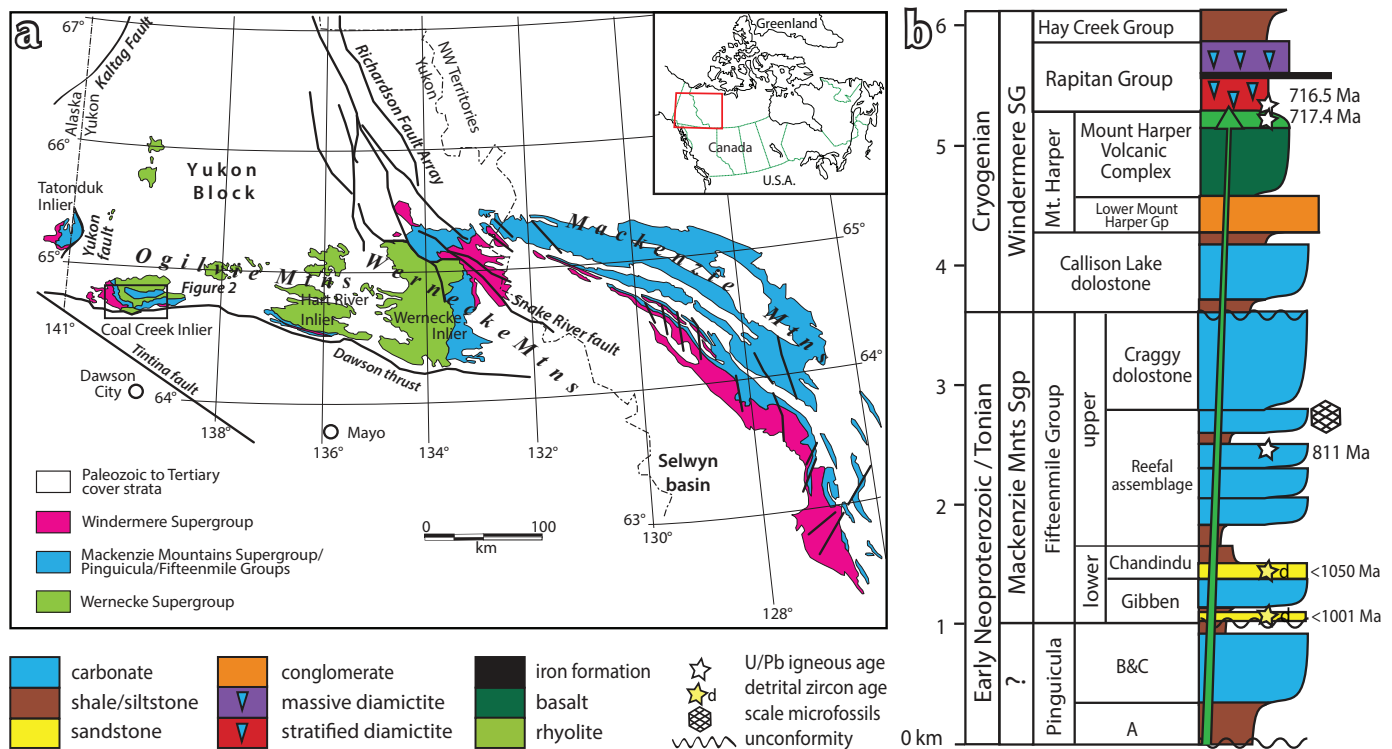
a

67°
Alaska
Yukon
Kaltag Fault
Richardson Fault Array
Yukon
NW Territories
Greenland
Canada
U.S.A.
66°
Tatonduk Inlier
Yukon Block
Yukon fault
65°
Ogilvie Mtns
Wernecke Mtns
Mackenzie Mtns
65°
Figure 2
Hart River Inlier
Wernecke Inlier
Snake River fault
141°
Coal Creek Inlier
Tintina fault
Dawson thrust
64°
Dawson City
64°
138°
136°
Mayo
134°
132°
Selwyn basin
Paleozoic to Tertiary cover strata
Windermere Supergroup
Mackenzie Mountains Supergroup/ Pinguicula/Fifteenmile Groups
Wernecke Supergroup
0
100
km
63°
130°
128°

b

6
5
4
3
2
1
0 km
Cryogenian
Windermere SG
Hay Creek Group
Rapitan Group
716.5 Ma
717.4 Ma
Mt. Harper
Mount Harper Volcanic Complex
Lower Mount Harper Gp
Callison Lake dolostone
Early Neoproterozoic / Tonian
Mackenzie Mnts Sgp
Fifteenmile Group
upper
Craggy dolostone
811 Ma
Reefal assemblage
lower
Chandindu
<1050 Ma
Gibben
<1001 Ma
?
Pinguicula
B&C
A

carbonate
shale/siltstone
sandstone
conglomerate
massive diamictite
stratified diamictite
iron formation
basalt
rhyolite
U/Pb igneous age
d detrital zircon age
scale microfossils
unconformity